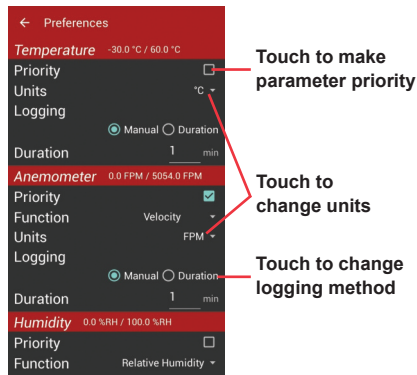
← Preferences

Temperature -30.0 °C / 60.0 °C

Priority

Units °C

Logging

Manual Duration

Duration 1 min

Anemometer 0.0 FPM / 5054.0 FPM

Priority

Function Velocity

Units FPM

Logging

Manual Duration

Duration 1 min

Humidity 0.0 %RH / 100.0 %RH

Priority

Function Relative Humidity

Touch to make parameter priority

Touch to change units

Touch to change logging method